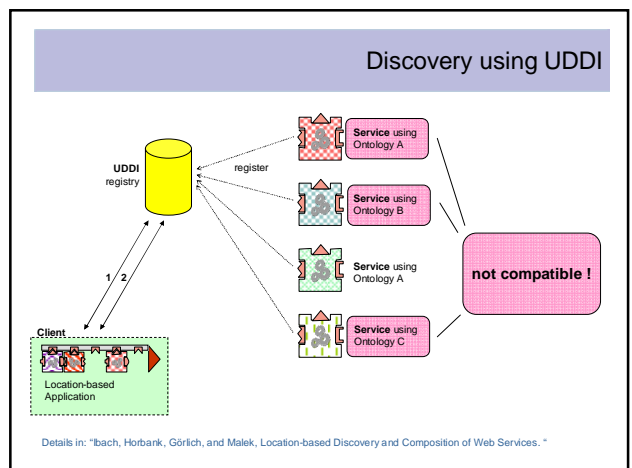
Discovery using UDDI

UDDI registry

register

Service using Ontology A

Service using Ontology B

Service using Ontology A

Service using Ontology C

not compatible !

1 2

Client

Location-based Application

Details in: "Ibach, Horbank, Görlich, and Malek, Location-based Discovery and Composition of Web Services. "